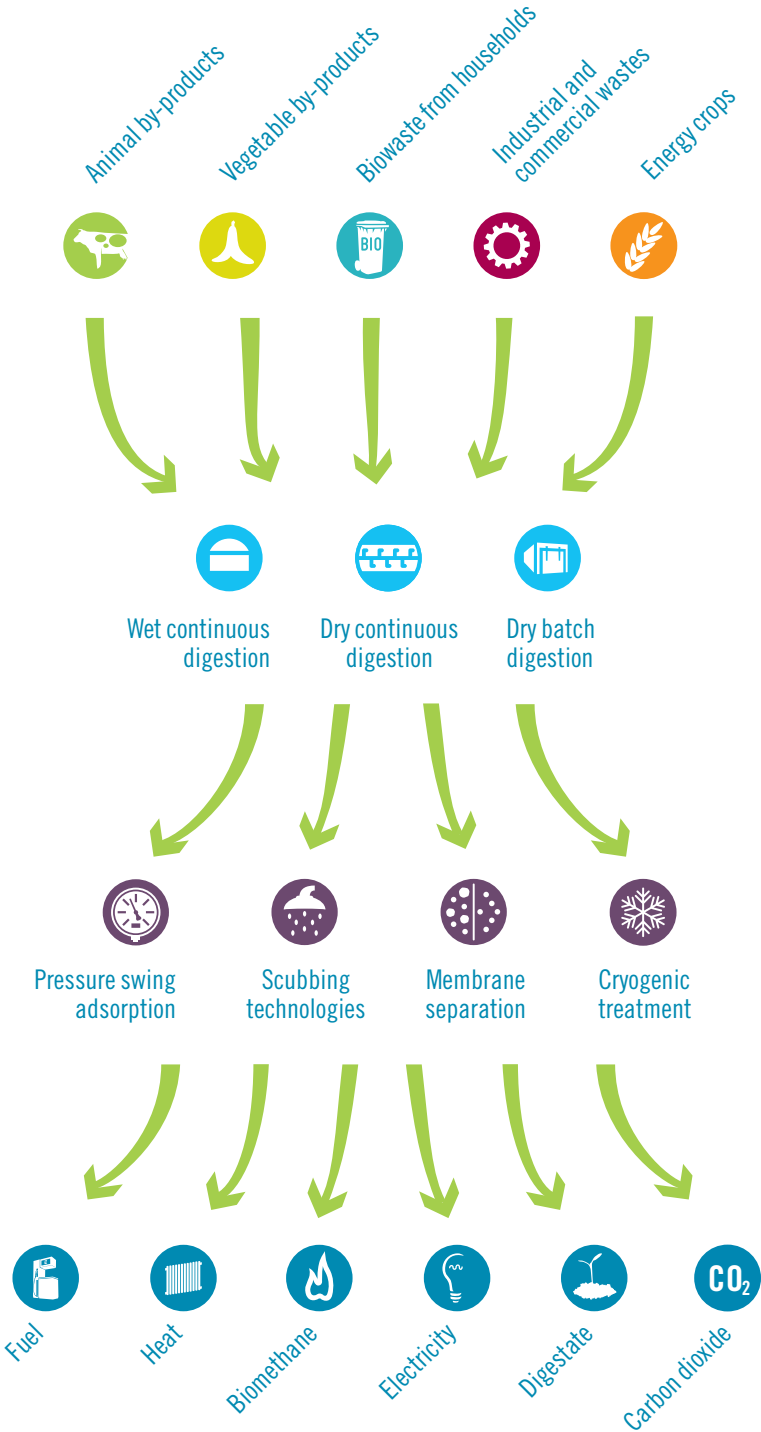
Animal by-products

Vegetable by-products

Biowaste from households

Industrial and commercial wastes

Energy crops

BIO

Wet continuous digestion

Dry continuous digestion

Dry batch digestion

Pressure swing adsorption

Scubbing technologies

Membrane separation

Cryogenic treatment

$CO_2$

Fuel

Heat

Biomethane

Electricity

Digestate

Carbon dioxide